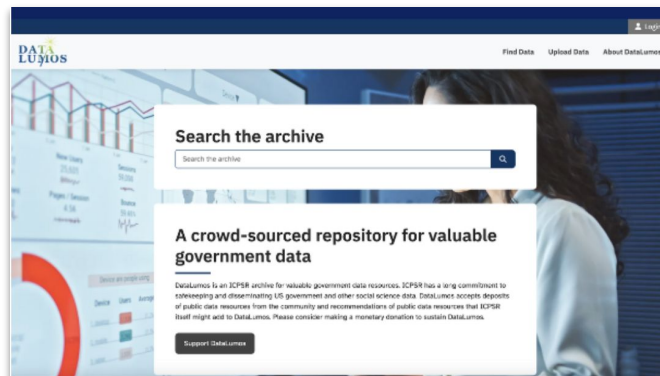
Log

DATA LUMOS

Find Data Upload Data About DataLumos

Search the archive

Search the archive

A crowd-sourced repository for valuable government data

DataLumos is an ICPSR archive for valuable government data resources. ICPSR has a long commitment to safekeeping and disseminating US government and other social science data. DataLumos accepts deposits of public data resources from the community and recommendations of public data resources that ICPSR itself might add to DataLumos. Please consider making a monetary donation to sustain DataLumos.

Support DataLumos